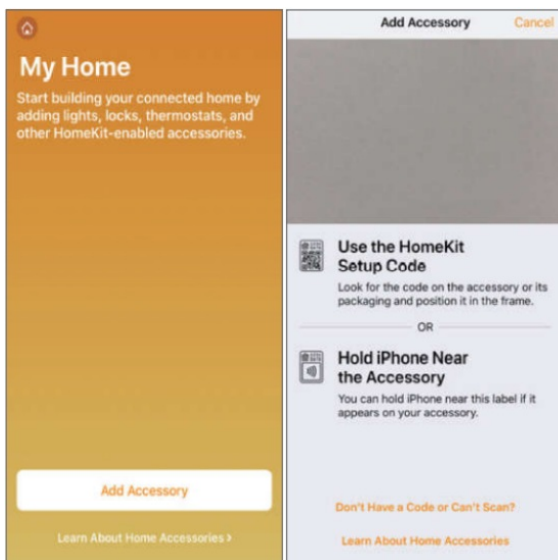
My Home

Start building your connected home by adding lights, locks, thermostats, and other HomeKit-enabled accessories.

Add Accessory

Learn About Home Accessories ›

Add Accessory

Cancel

Use the HomeKit Setup Code

Look for the code on the accessory or its packaging and position it in the frame.

OR

Hold iPhone Near the Accessory

You can hold iPhone near this label if it appears on your accessory.

Don't Have a Code or Can't Scan?

Learn About Home Accessories